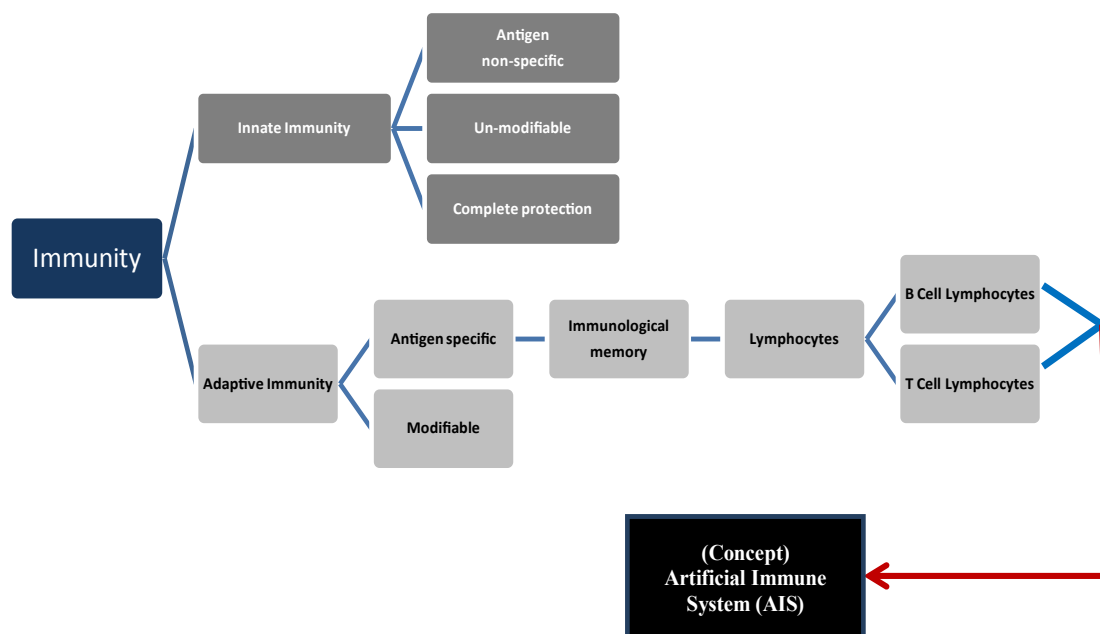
Immunity

Innate Immunity

Antigen non-specific

Un-modifiable

Complete protection

Adaptive Immunity

Antigen specific

Modifiable

Immunological memory

Lymphocytes

B Cell Lymphocytes

T Cell Lymphocytes

(Concept)
Artificial Immune System (AIS)